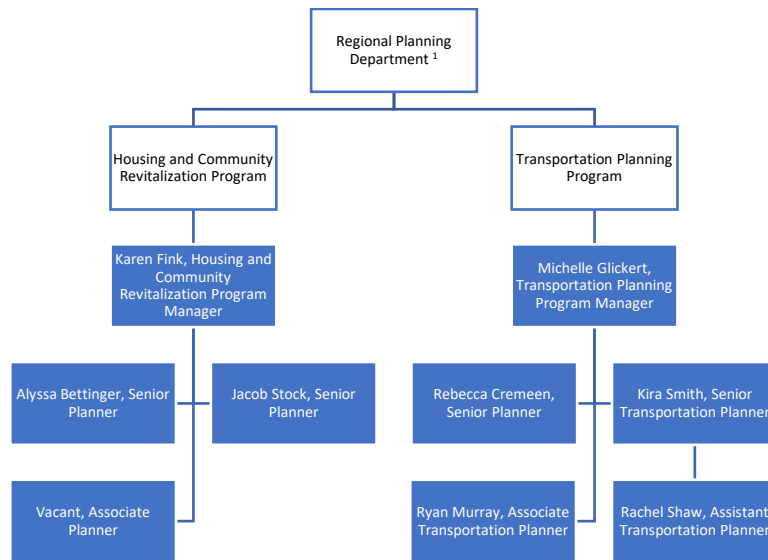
Regional Planning Department $^{1}$

Housing and Community Revitalization Program

Transportation Planning Program

Karen Fink, Housing and Community Revitalization Program Manager

Michelle Glickert, Transportation Planning Program Manager

Alyssa Bettinger, Senior Planner

Jacob Stock, Senior Planner

Rebecca Cremeen, Senior Planner

Kira Smith, Senior Transportation Planner

Vacant, Associate Planner

Ryan Murray, Associate Transportation Planner

Rachel Shaw, Assistant Transportation Planner